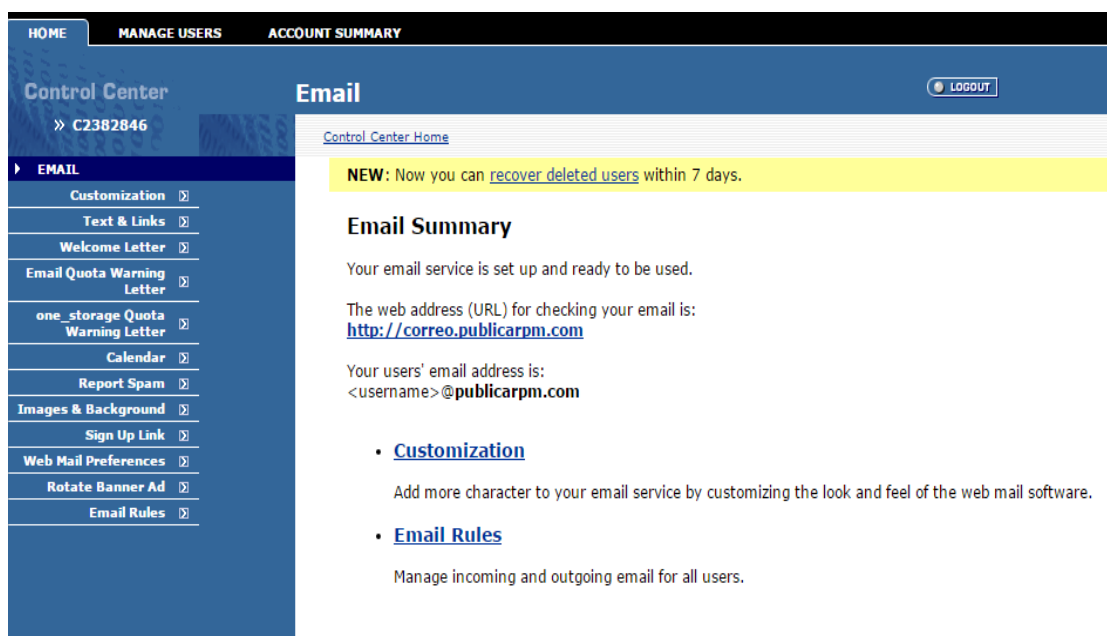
HOME MANAGE USERS ACCOUNT SUMMARY

Control Center
» C2382846

Email
LOGOUT

Control Center Home

EMAIL
Customization
Text & Links
Welcome Letter
Email Quota Warning Letter
one_storage Quota Warning Letter
Calendar
Report Spam
Images & Background
Sign Up Link
Web Mail Preferences
Rotate Banner Ad
Email Rules

NEW: Now you can recover deleted users within 7 days.

Email Summary

Your email service is set up and ready to be used.

The web address (URL) for checking your email is:
http://correo.publicarpm.com

Your users' email address is:
<username>@publicarpm.com

• Customization

Add more character to your email service by customizing the look and feel of the web mail software.

• Email Rules

Manage incoming and outgoing email for all users.